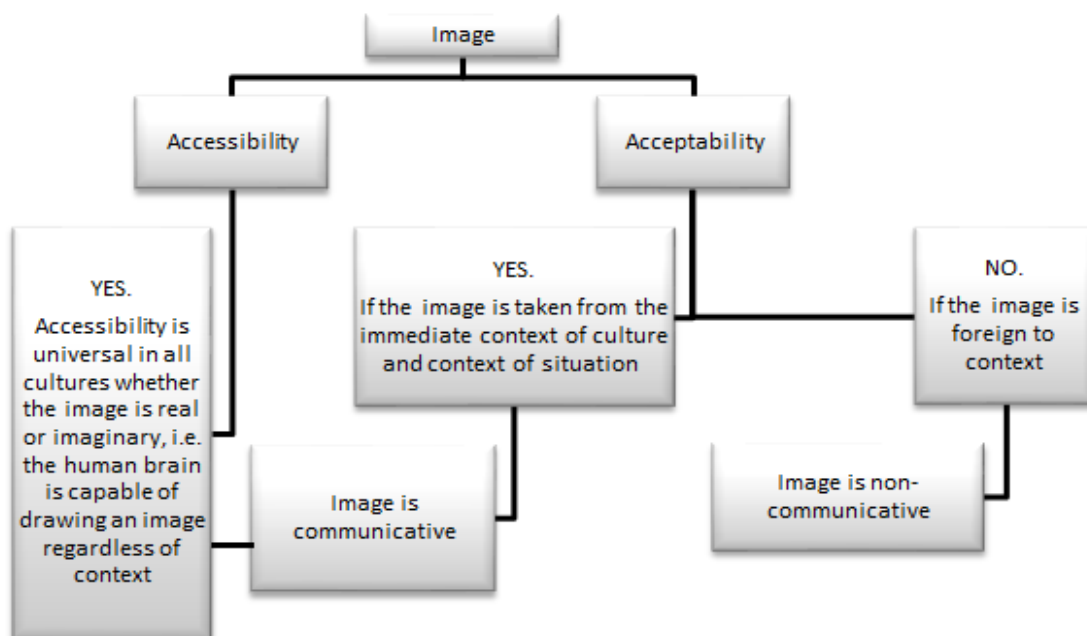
Image

Accessibility

Acceptability

YES.
Accessibility is universal in all cultures whether the image is real or imaginary, i.e. the human brain is capable of drawing an image regardless of context

YES.
If the image is taken from the immediate context of culture and context of situation

NO.
If the image is foreign to context

Image is communicative

Image is non-communicative